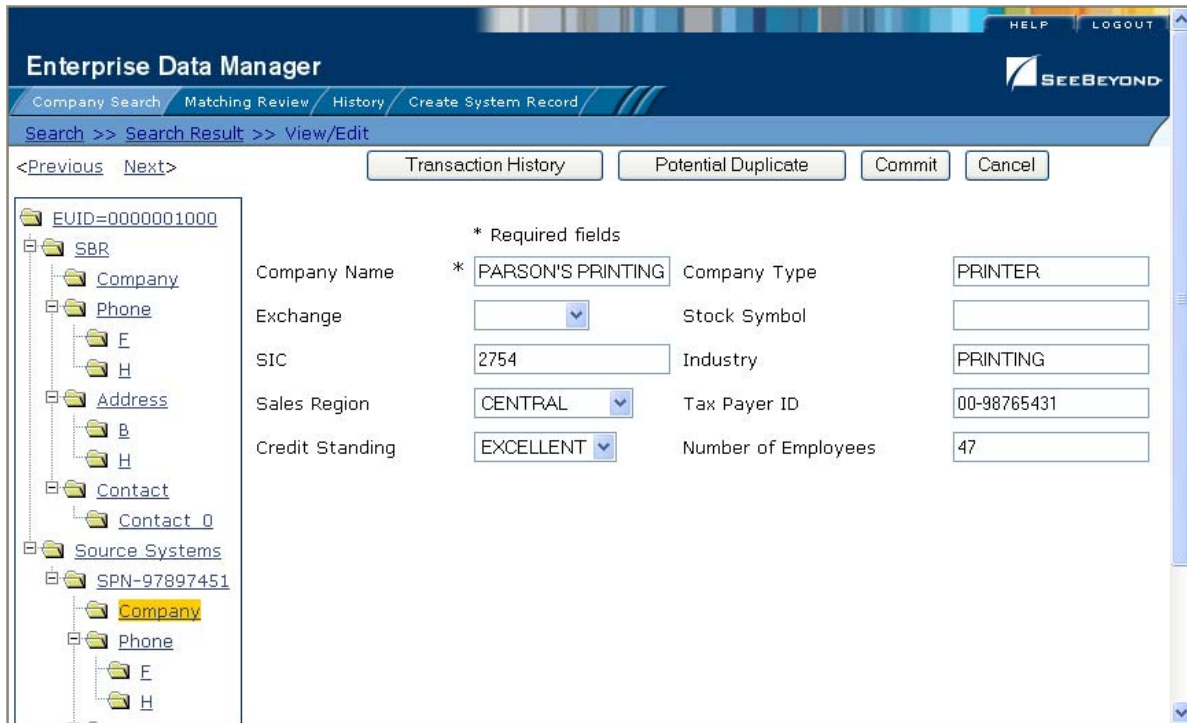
HELP LOGOUT

Enterprise Data Manager

SEEBEYOND

Company Search Matching Review History Create System Record

Search >> Search Result >> View/Edit

<Previous Next>

Transaction History Potential Duplicate Commit Cancel

EUID=0000001000
SBR
Company
Phone
F
H
Address
B
H
Contact
Contact_0
Source Systems
SPN-97897451
Company
Phone
F
H

* Required fields

Company Name * PARSON'S PRINTING
Company Type PRINTER
Exchange
Stock Symbol
SIC 2754
Industry PRINTING
Sales Region CENTRAL
Tax Payer ID 00-98765431
Credit Standing EXCELLENT
Number of Employees 47